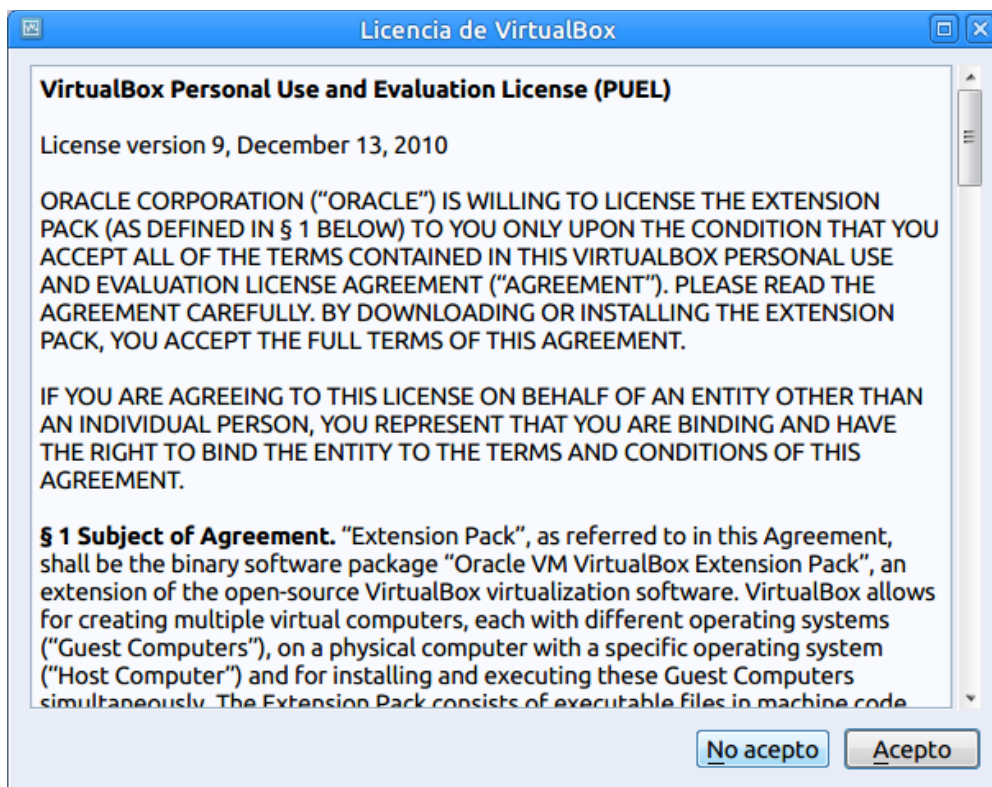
Licencia de VirtualBox

VirtualBox Personal Use and Evaluation License (PUEL)

License version 9, December 13, 2010

ORACLE CORPORATION ("ORACLE") IS WILLING TO LICENSE THE EXTENSION PACK (AS DEFINED IN § 1 BELOW) TO YOU ONLY UPON THE CONDITION THAT YOU ACCEPT ALL OF THE TERMS CONTAINED IN THIS VIRTUALBOX PERSONAL USE AND EVALUATION LICENSE AGREEMENT ("AGREEMENT"). PLEASE READ THE AGREEMENT CAREFULLY. BY DOWNLOADING OR INSTALLING THE EXTENSION PACK, YOU ACCEPT THE FULL TERMS OF THIS AGREEMENT.

IF YOU ARE AGREEING TO THIS LICENSE ON BEHALF OF AN ENTITY OTHER THAN AN INDIVIDUAL PERSON, YOU REPRESENT THAT YOU ARE BINDING AND HAVE THE RIGHT TO BIND THE ENTITY TO THE TERMS AND CONDITIONS OF THIS AGREEMENT.

§ 1 Subject of Agreement. "Extension Pack", as referred to in this Agreement, shall be the binary software package "Oracle VM VirtualBox Extension Pack", an extension of the open-source VirtualBox virtualization software. VirtualBox allows for creating multiple virtual computers, each with different operating systems ("Guest Computers"), on a physical computer with a specific operating system ("Host Computer") and for installing and executing these Guest Computers simultaneously. The Extension Pack consists of executable files in machine code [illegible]

No acepto

Acepto